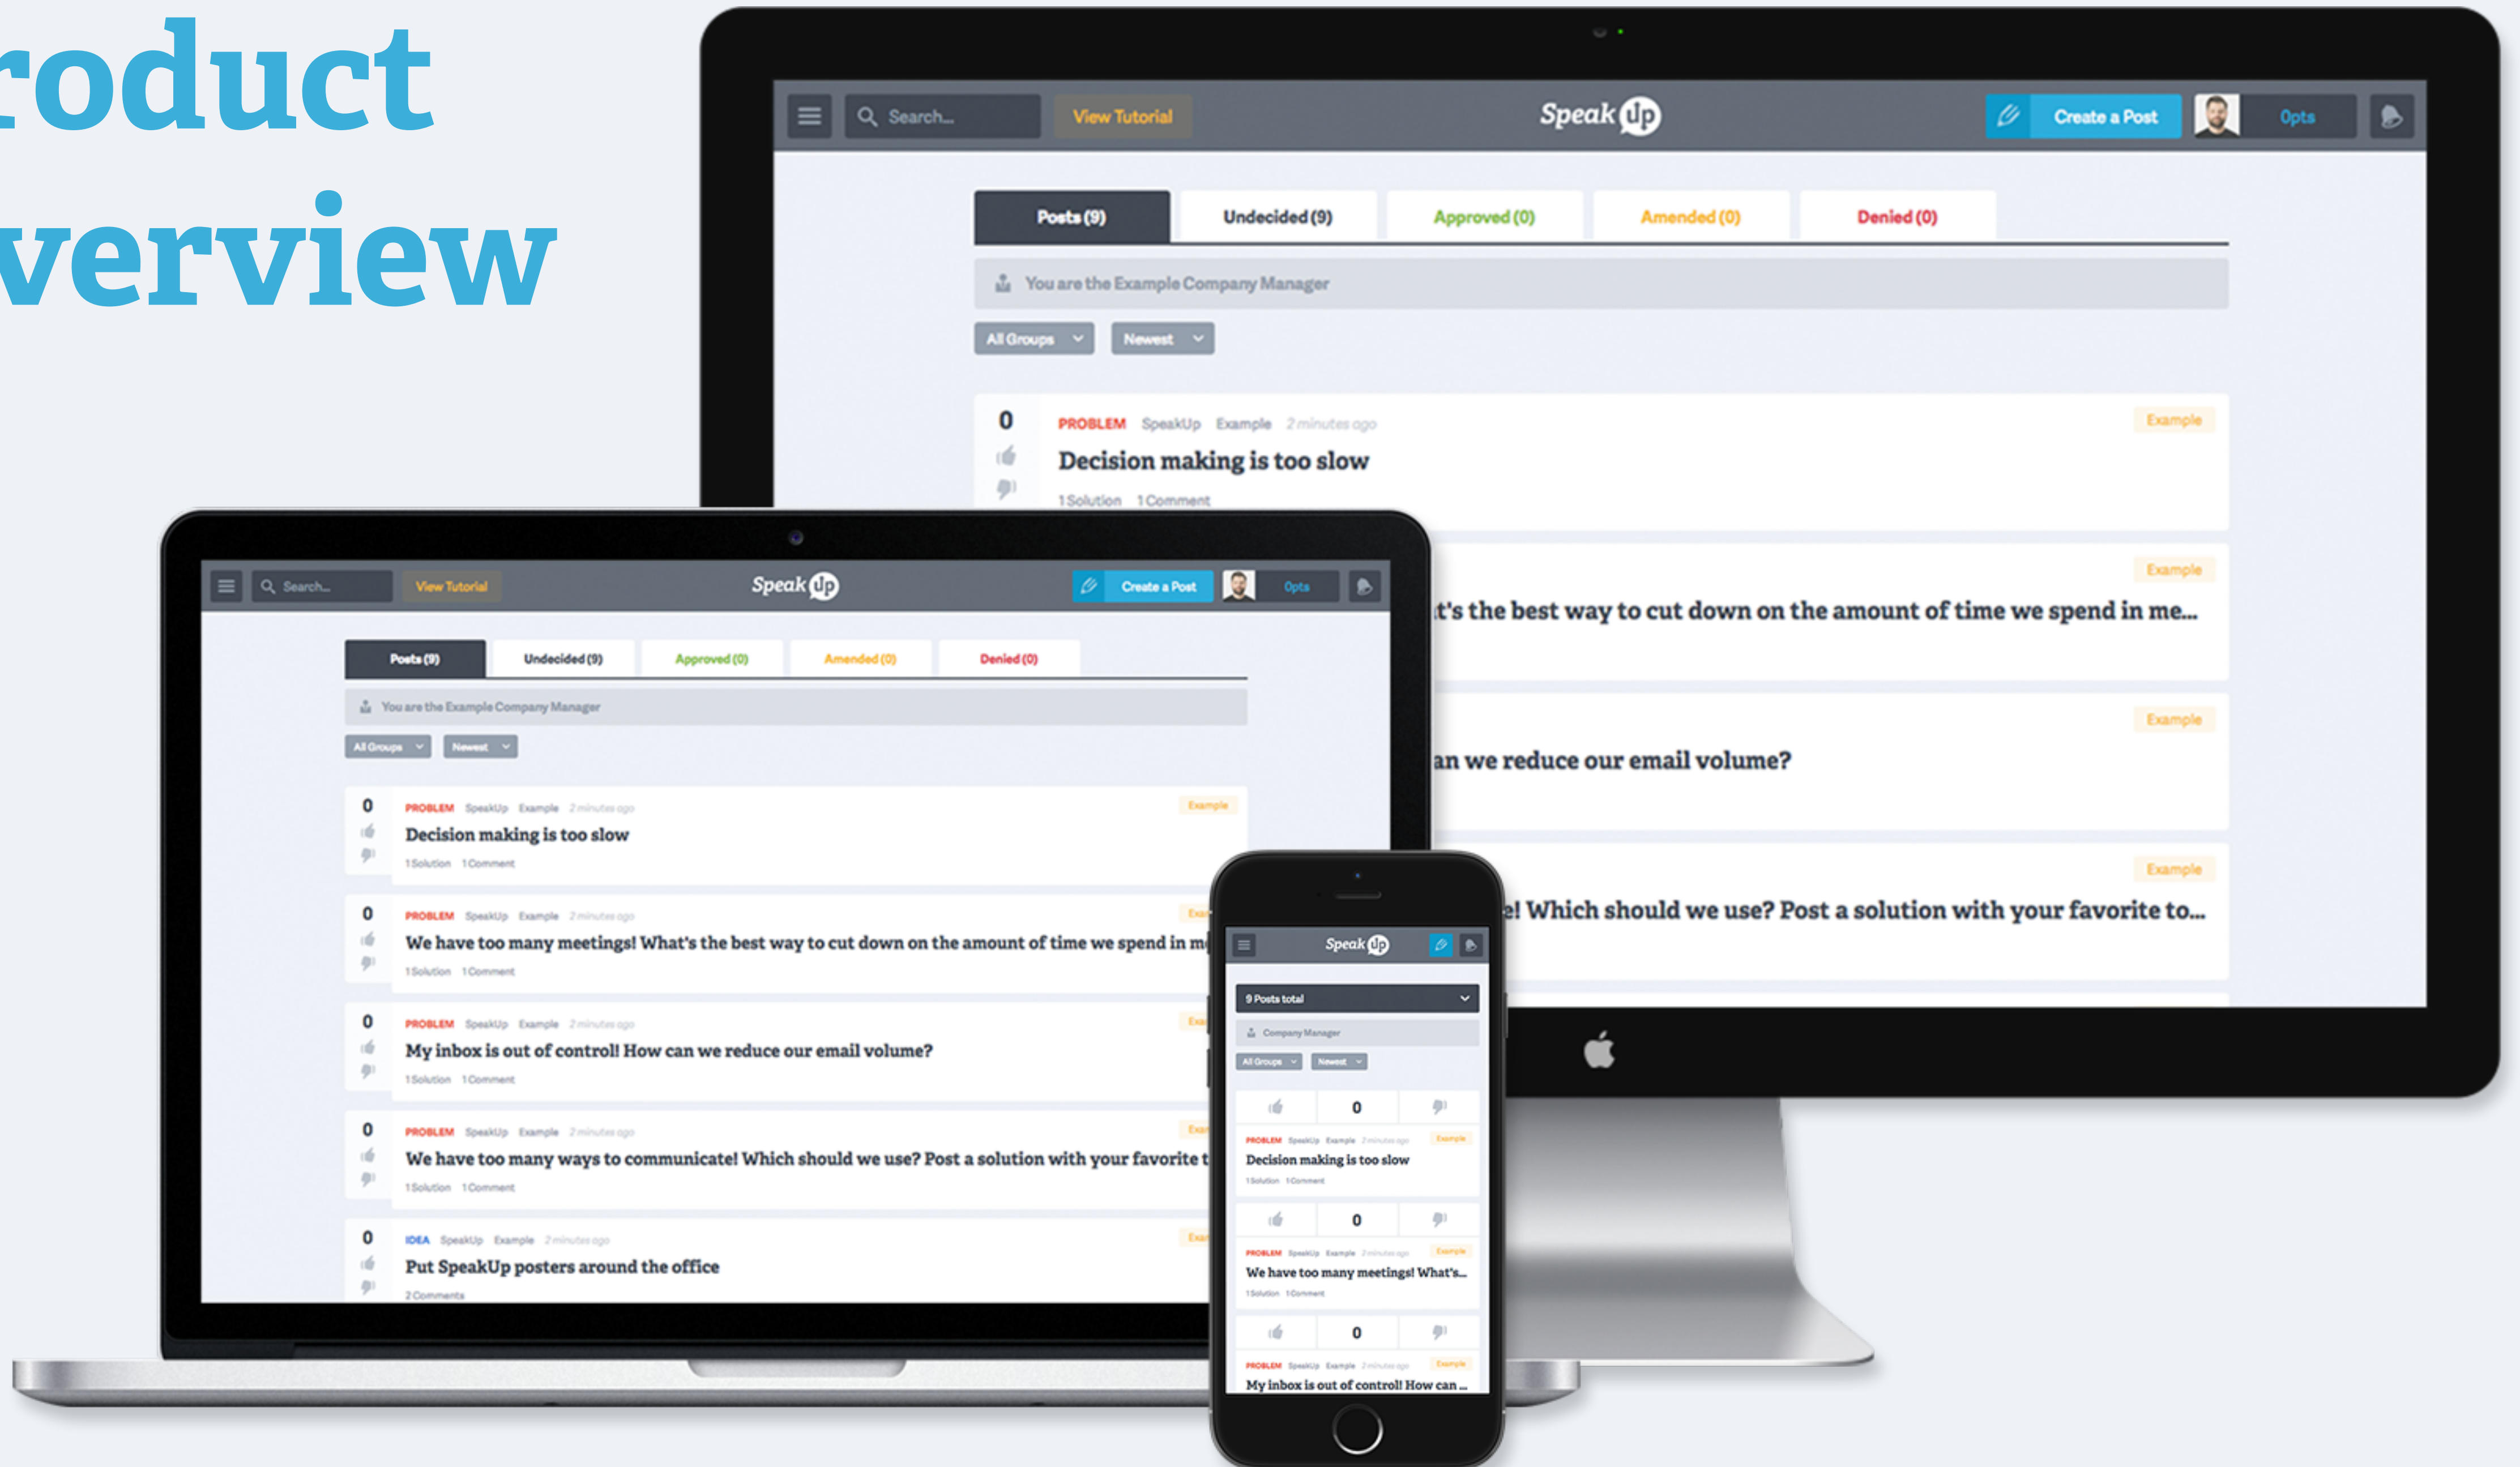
roduct
verview

Search...
View Tutorial
Speak up
Create a Post
Opts

Posts (9)
Undecided (9)
Approved (0)
Amended (0)
Denied (0)

You are the Example Company Manager

All Groups
Newest

0
PROBLEM SpeakUp Example 2 minutes ago
Example
Decision making is too slow
1 Solution 1 Comment

Example
t's the best way to cut down on the amount of time we spend in me...

Example
an we reduce our email volume?

Example
e! Which should we use? Post a solution with your favorite to...

Search...
View Tutorial
Speak up
Create a Post
Opts

Posts (9)
Undecided (9)
Approved (0)
Amended (0)
Denied (0)

You are the Example Company Manager

All Groups
Newest

0
PROBLEM SpeakUp Example 2 minutes ago
Example
Decision making is too slow
1 Solution 1 Comment

0
PROBLEM SpeakUp Example 2 minutes ago
We have too many meetings! What's the best way to cut down on the amount of time we spend in m
1 Solution 1 Comment

0
PROBLEM SpeakUp Example 2 minutes ago
My inbox is out of control! How can we reduce our email volume?
1 Solution 1 Comment

0
PROBLEM SpeakUp Example 2 minutes ago
We have too many ways to communicate! Which should we use? Post a solution with your favorite t
1 Solution 1 Comment

0
IDEA SpeakUp Example 2 minutes ago
Put SpeakUp posters around the office
2 Comments

Speak up
9 Posts total
Company Manager
All Groups
Newest

0
PROBLEM SpeakUp Example 2 minutes ago
Example
Decision making is too slow
1 Solution 1 Comment

0
PROBLEM SpeakUp Example 2 minutes ago
Example
We have too many meetings! What's...
1 Solution 1 Comment

0
PROBLEM SpeakUp Example 2 minutes ago
Example
My inbox is out of control! How can ...